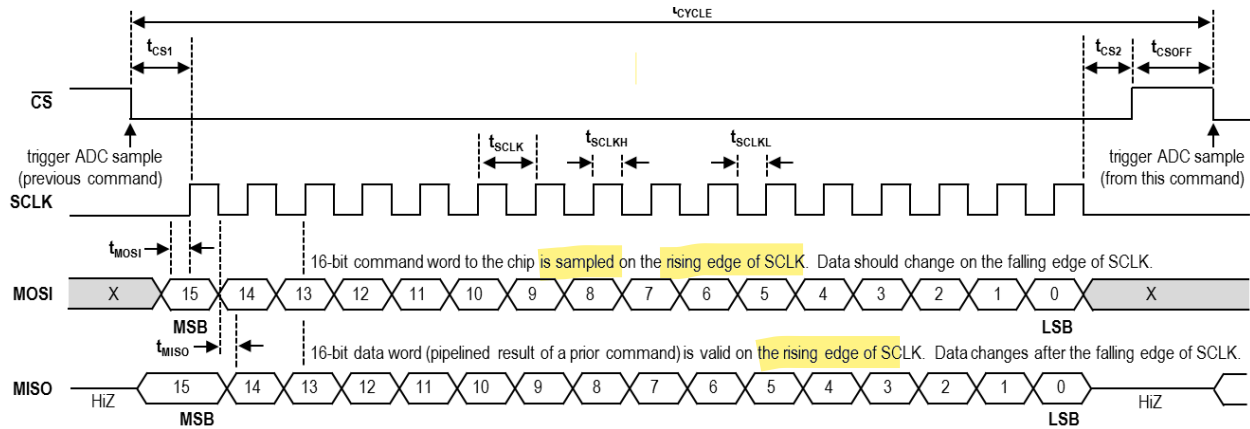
$t_{CYCLE}$

$t_{CS1}$

$t_{CS2}$

$t_{CSOFF}$

$\overline{CS}$

trigger ADC sample (previous command)

$t_{SCLK}$

$t_{SCLKH}$

$t_{SCLKL}$

trigger ADC sample (from this command)

SCLK

$t_{MOSI}$

16-bit command word to the chip is sampled on the rising edge of SCLK. Data should change on the falling edge of SCLK.

MOSI

X 15 14 13 12 11 10 9 8 7 6 5 4 3 2 1 0 X

MSB

LSB

$t_{MISO}$

16-bit data word (pipelined result of a prior command) is valid on the rising edge of SCLK. Data changes after the falling edge of SCLK.

MISO

HiZ 15 14 13 12 11 10 9 8 7 6 5 4 3 2 1 0 HiZ

MSB

LSB